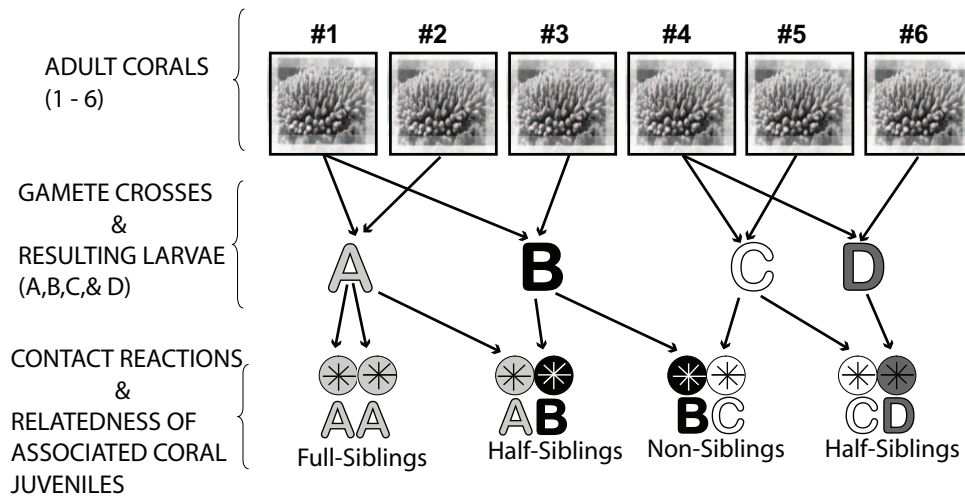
ADULT CORALS (1 - 6)

#1 #2 #3 #4 #5 #6

GAMETE CROSSES & RESULTING LARVAE (A,B,C,& D)

A B C D

CONTACT REACTIONS & RELATEDNESS OF ASSOCIATED CORAL JUVENILES

AA
Full-Siblings

AB
Half-Siblings

BC
Non-Siblings

CD
Half-Siblings